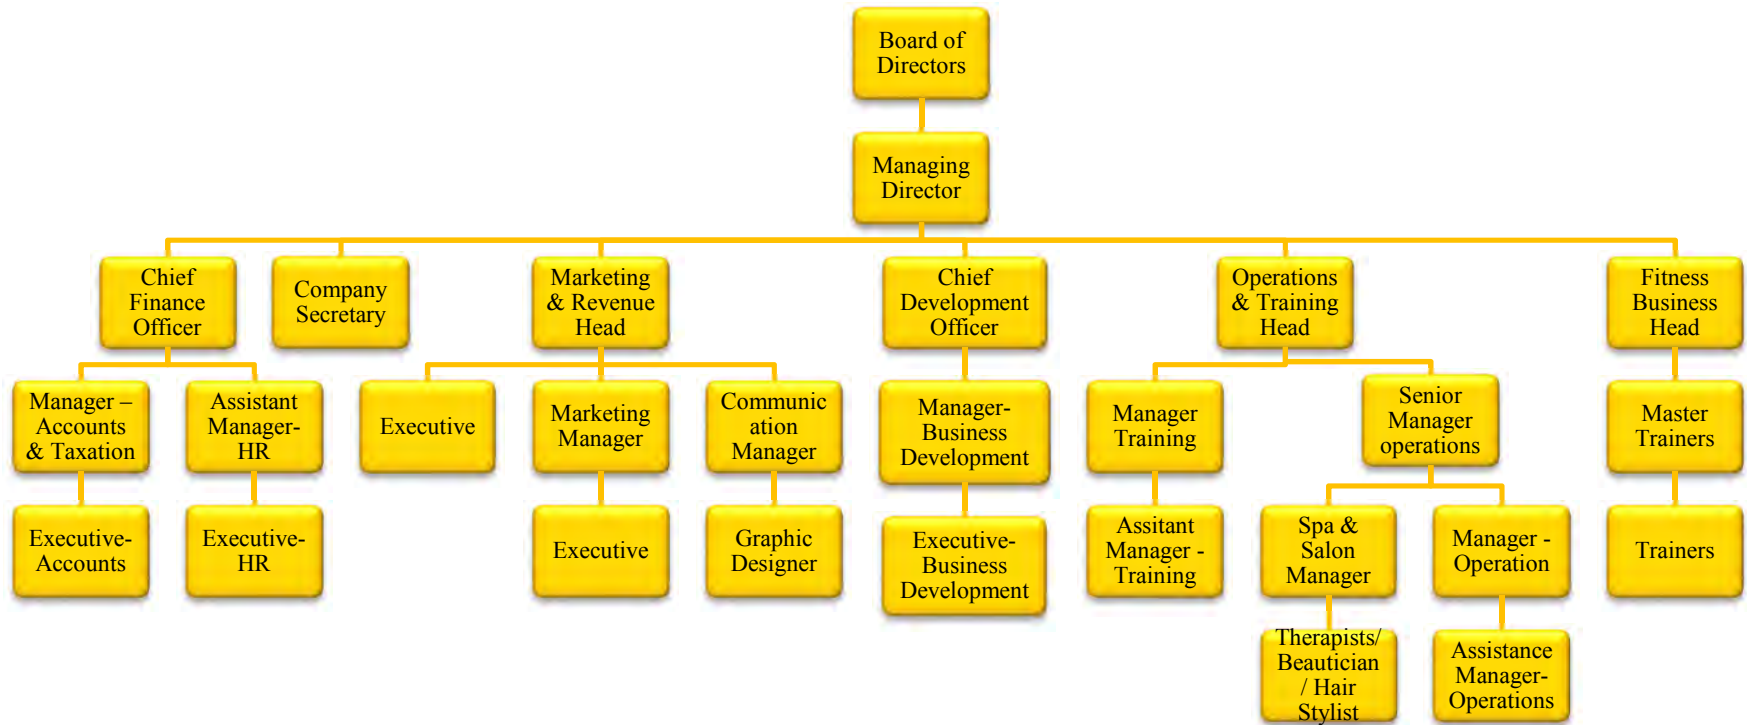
Board of Directors

Managing Director

Chief Finance Officer

Company Secretary

Marketing & Revenue Head

Chief Development Officer

Operations & Training Head

Fitness Business Head

Manager – Accounts & Taxation

Assistant Manager-HR

Executive

Marketing Manager

Communication Manager

Manager-Business Development

Manager Training

Senior Manager operations

Master Trainers

Executive-Accounts

Executive-HR

Executive

Graphic Designer

Executive-Business Development

Assitant Manager - Training

Spa & Salon Manager

Manager - Operation

Trainers

Therapists/ Beautician / Hair Stylist

Assistance Manager-Operations